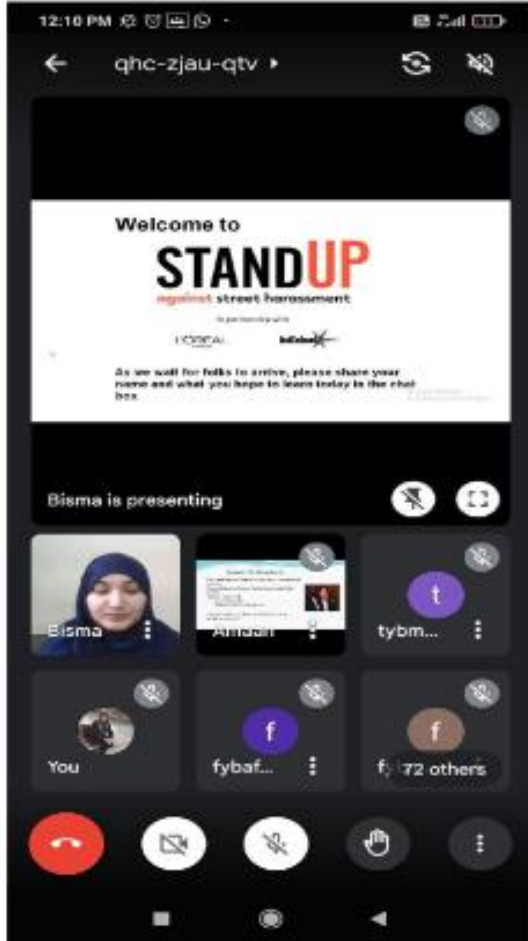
12:10 PM

qhc-zjau-qtv

Welcome to

STANDUP

against street harassment

In partnership with

L'ORÉAL

As we wait for folks to arrive, please share your name and what you hope to learn today in the chat box.

Bisma is presenting

Bisma

Ahdan

t

tybm...

You

f

fybaf...

f

f

72 others